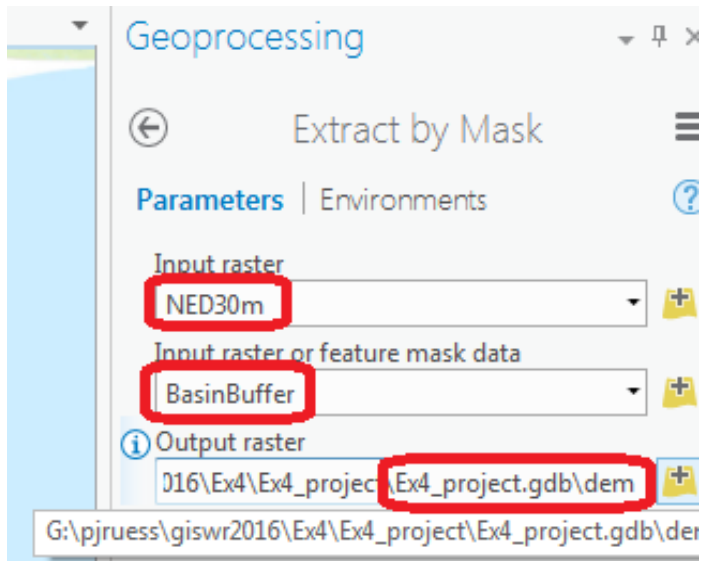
Geoprocessing

Extract by Mask

Parameters | Environments

Input raster

NED30m

Input raster or feature mask data

BasinBuffer

Output raster

016\Ex4\Ex4_project\Ex4_project.gdb\dem

G:\pjruess\giswr2016\Ex4\Ex4_project\Ex4_project.gdb\dem